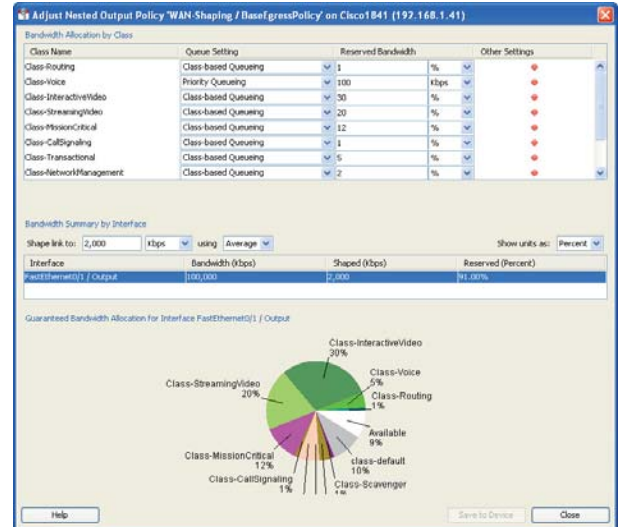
Adjust Nested Output Policy 'WAN-Shaping / BaseEgressPolicy' on Cisco1841 (192.168.1.41)

Bandwidth Allocation by Class

| Class Name | Queue Setting | Reserved Bandwidth | | Other Settings |
|---|---|---|---|---|
| Class-Routing | Class-based Queueing | 1 | % | |
| Class-Voice | Priority Queueing | 100 | kbps | |
| Class-InteractiveVideo | Class-based Queueing | 30 | % | |
| Class-StreamingVideo | Class-based Queueing | 20 | % | |
| Class-MissionCritical | Class-based Queueing | 12 | % | |
| Class-CallSignaling | Class-based Queueing | 1 | % | |
| Class-Transactional | Class-based Queueing | 5 | % | |
| Class-NetworkManagement | Class-based Queueing | 2 | % | |

Bandwidth Summary by Interface

Shape link to: 2,000 Kbps using Average

Show units as: Percent

| Interface | Bandwidth (kbps) | Shaped (kbps) | Reserved (Percent) |
|---|---|---|---|
| FastEthernet0/1 / Output | 100,000 | 2,000 | 91.00% |

Guaranteed Bandwidth Allocation for Interface FastEthernet0/1 / Output

Class-InteractiveVideo 30%
Class-Voice 5%
Class-Routing 1%
Class-StreamingVideo 20%
Available 9%
class-default 10%
Class-MissionCritical 12%
Class-CallSignaling 1%
Class-Scavenger 1%

Help
Save to Device
Close